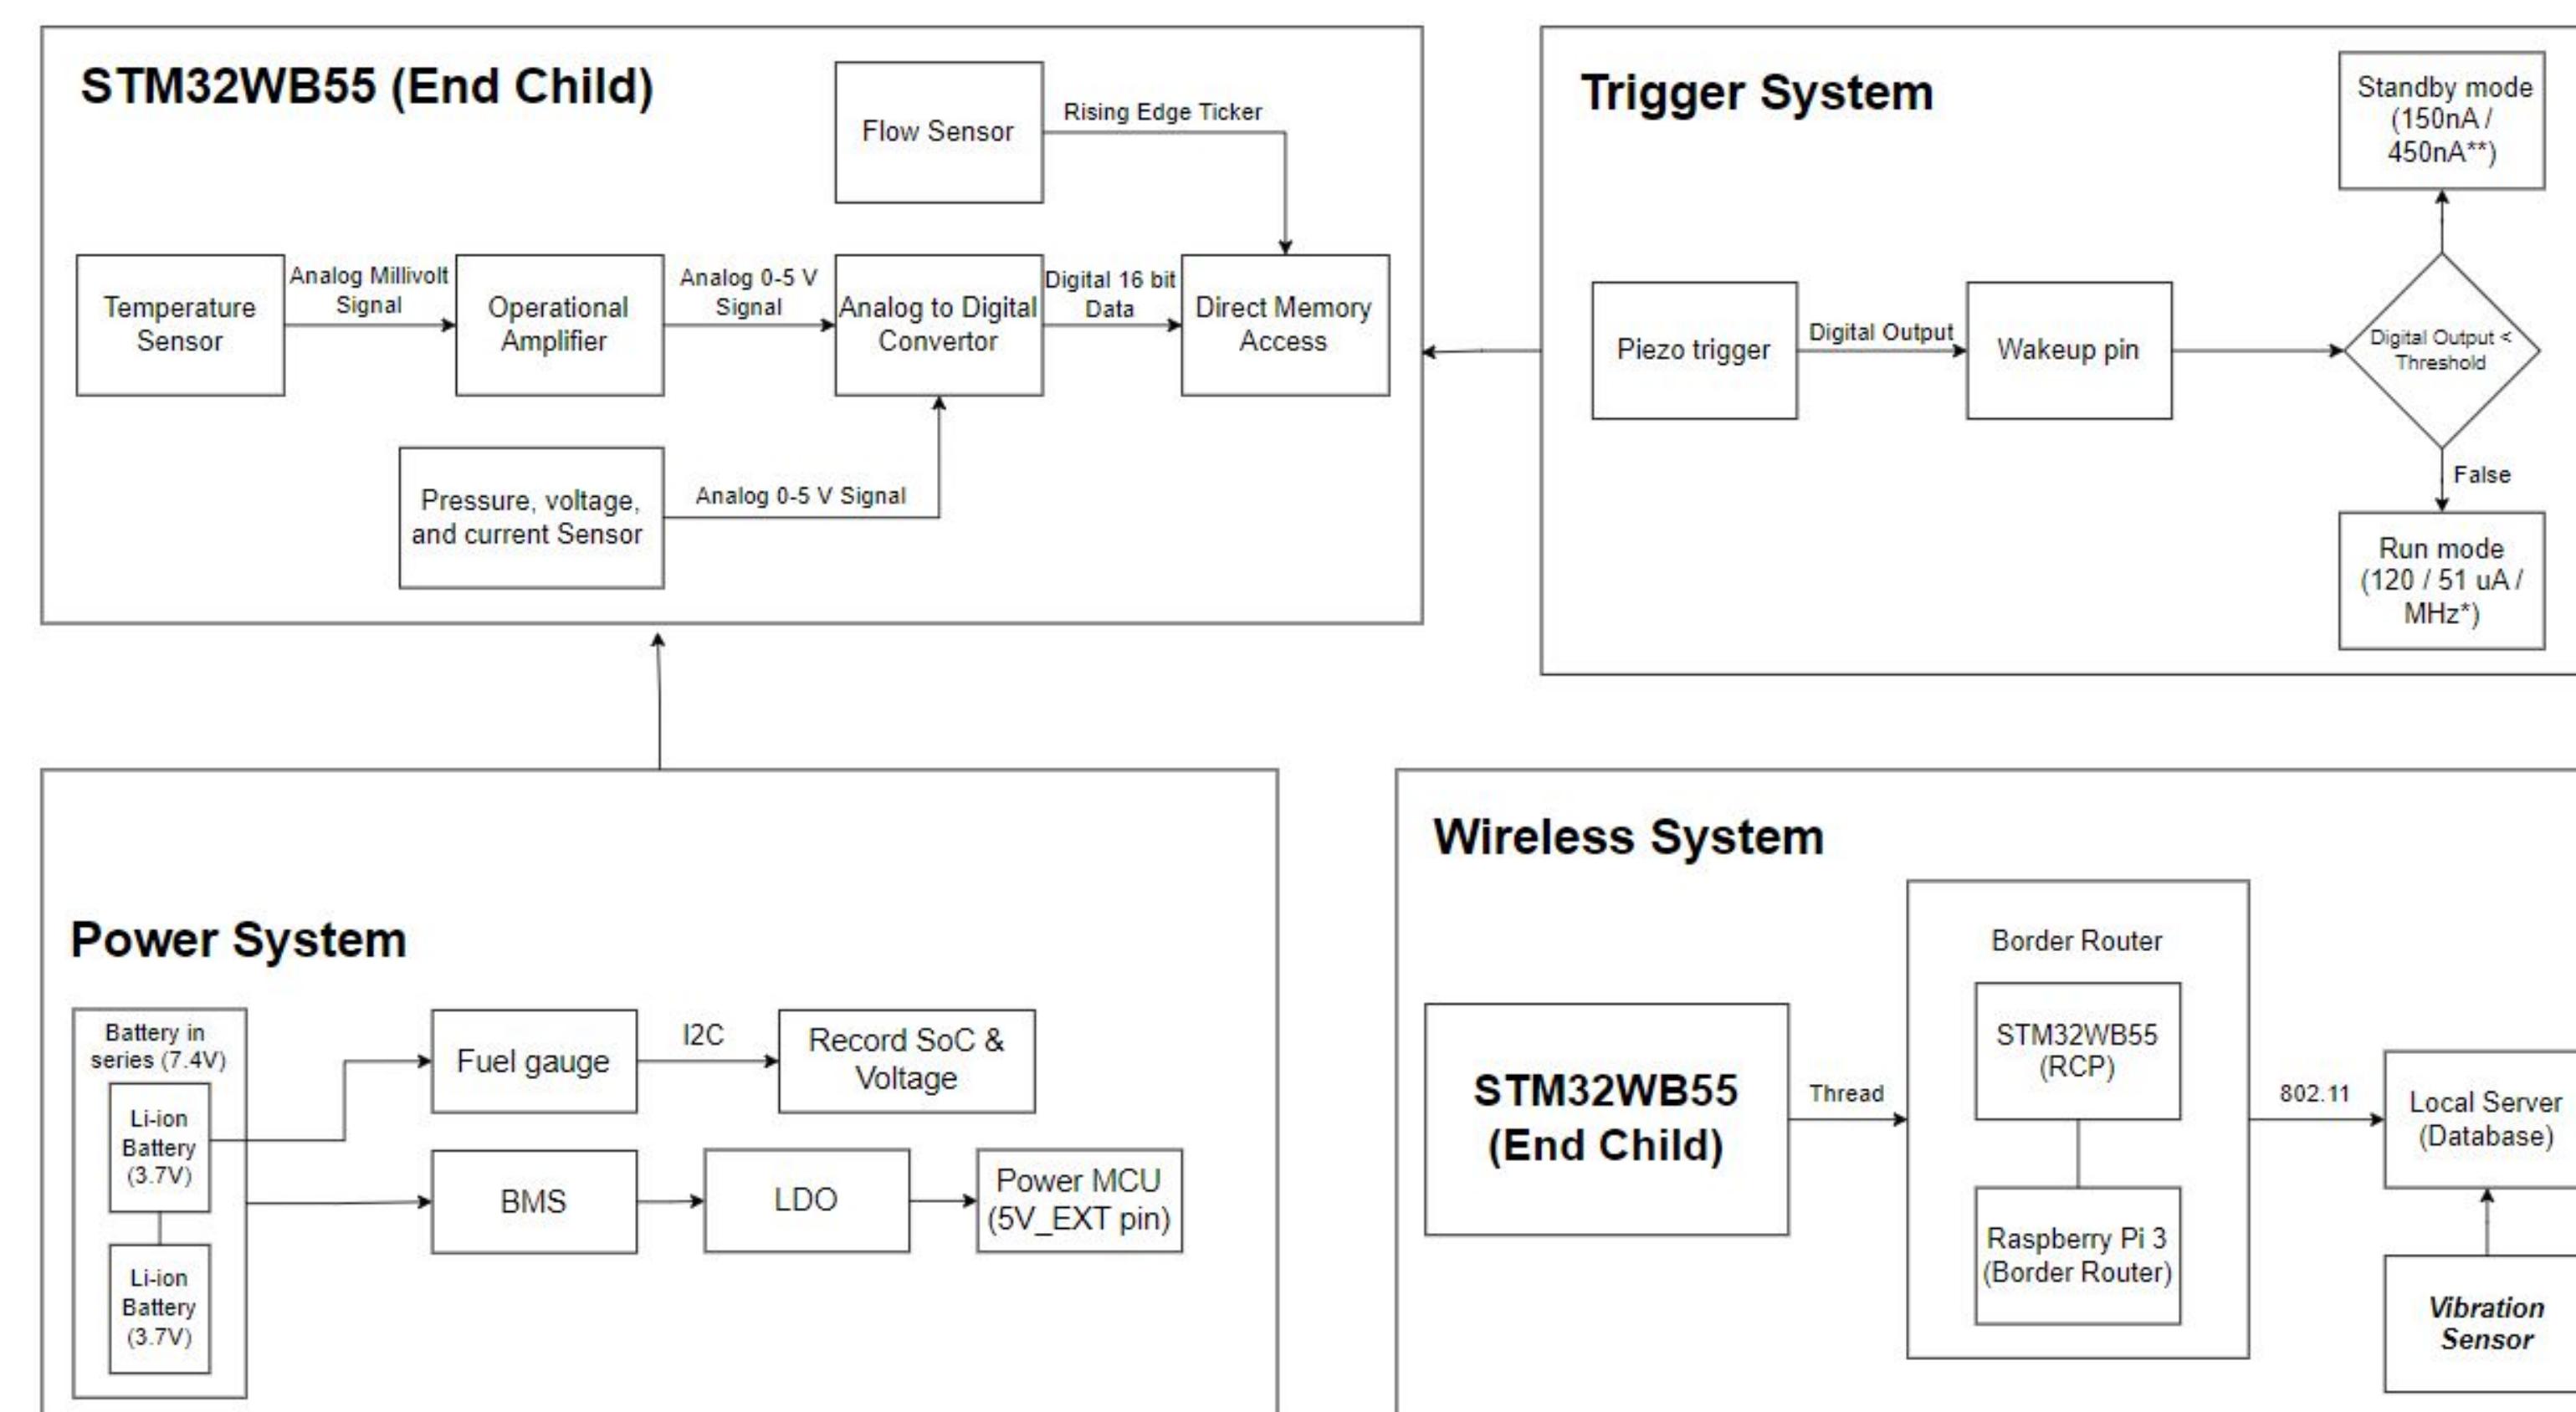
STM32WB55 (End Child)

Flow Sensor

Rising Edge Ticker

Temperature Sensor

Analog Millivolt Signal

Operational Amplifier

Analog 0-5 V Signal

Analog to Digital Convertor

Digital 16 bit Data

Direct Memory Access

Pressure, voltage, and current Sensor

Analog 0-5 V Signal

Trigger System

Standby mode (150nA / 450nA**)

Piezo trigger

Digital Output

Wakeup pin

Digital Output < Threshold

False

Run mode (120 / 51 uA / MHz*)

Power System

Battery in series (7.4V)

Li-ion Battery (3.7V)

Li-ion Battery (3.7V)

Fuel gauge

I2C

Record SoC & Voltage

BMS

LDO

Power MCU (5V_EXT pin)

Wireless System

STM32WB55 (End Child)

Thread

Border Router

STM32WB55 (RCP)

Raspberry Pi 3 (Border Router)

802.11

Local Server (Database)

Vibration Sensor